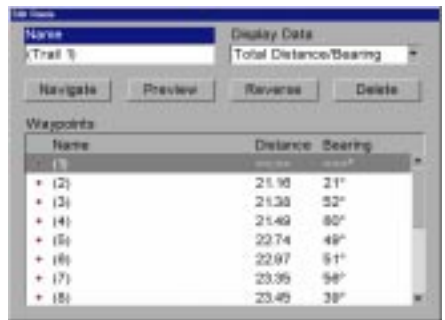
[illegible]

Name

(Trail 1)

Display Data

Total Distance/Bearing

Navigate

Preview

Reverse

Delete

Waypoints

| Name | Distance | Bearing |
|---|---|---|
| (1) | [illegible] | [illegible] |
| (2) | 21.16 | 21° |
| (3) | 21.38 | 52° |
| (4) | 21.49 | 60° |
| (5) | 22.74 | 49° |
| (6) | 22.97 | 51° |
| (7) | 23.35 | 56° |
| (8) | 23.45 | 39° |